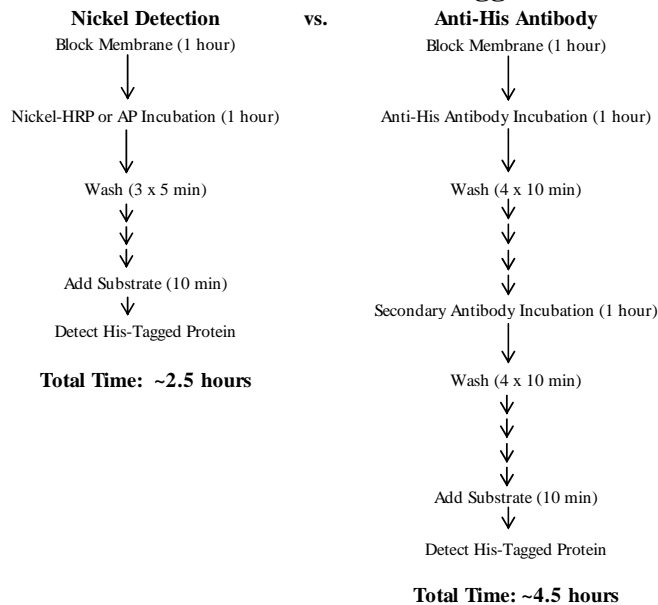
**Nickel Detection** vs. **Anti-His Antibody**

Block Membrane (1 hour)

Nickel-HRP or AP Incubation (1 hour)

Wash (3 x 5 min)

Add Substrate (10 min)

Detect His-Tagged Protein

**Total Time: ~2.5 hours**

Block Membrane (1 hour)

Anti-His Antibody Incubation (1 hour)

Wash (4 x 10 min)

Secondary Antibody Incubation (1 hour)

Wash (4 x 10 min)

Add Substrate (10 min)

Detect His-Tagged Protein

**Total Time: ~4.5 hours**